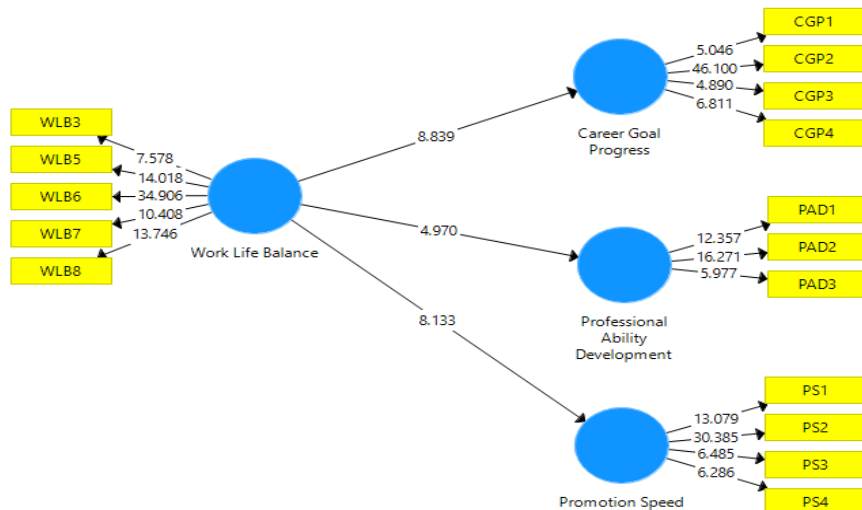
CGP1
CGP2
CGP3
CGP4
5.046
46.100
4.890
6.811
Career Goal Progress

WLB3
WLB5
WLB6
WLB7
WLB8
7.578
14.018
34.906
10.408
13.746
Work Life Balance

8.839
4.970
8.133

PAD1
PAD2
PAD3
12.357
16.271
5.977
Professional Ability Development

PS1
PS2
PS3
PS4
13.079
30.385
6.485
6.286
Promotion Speed